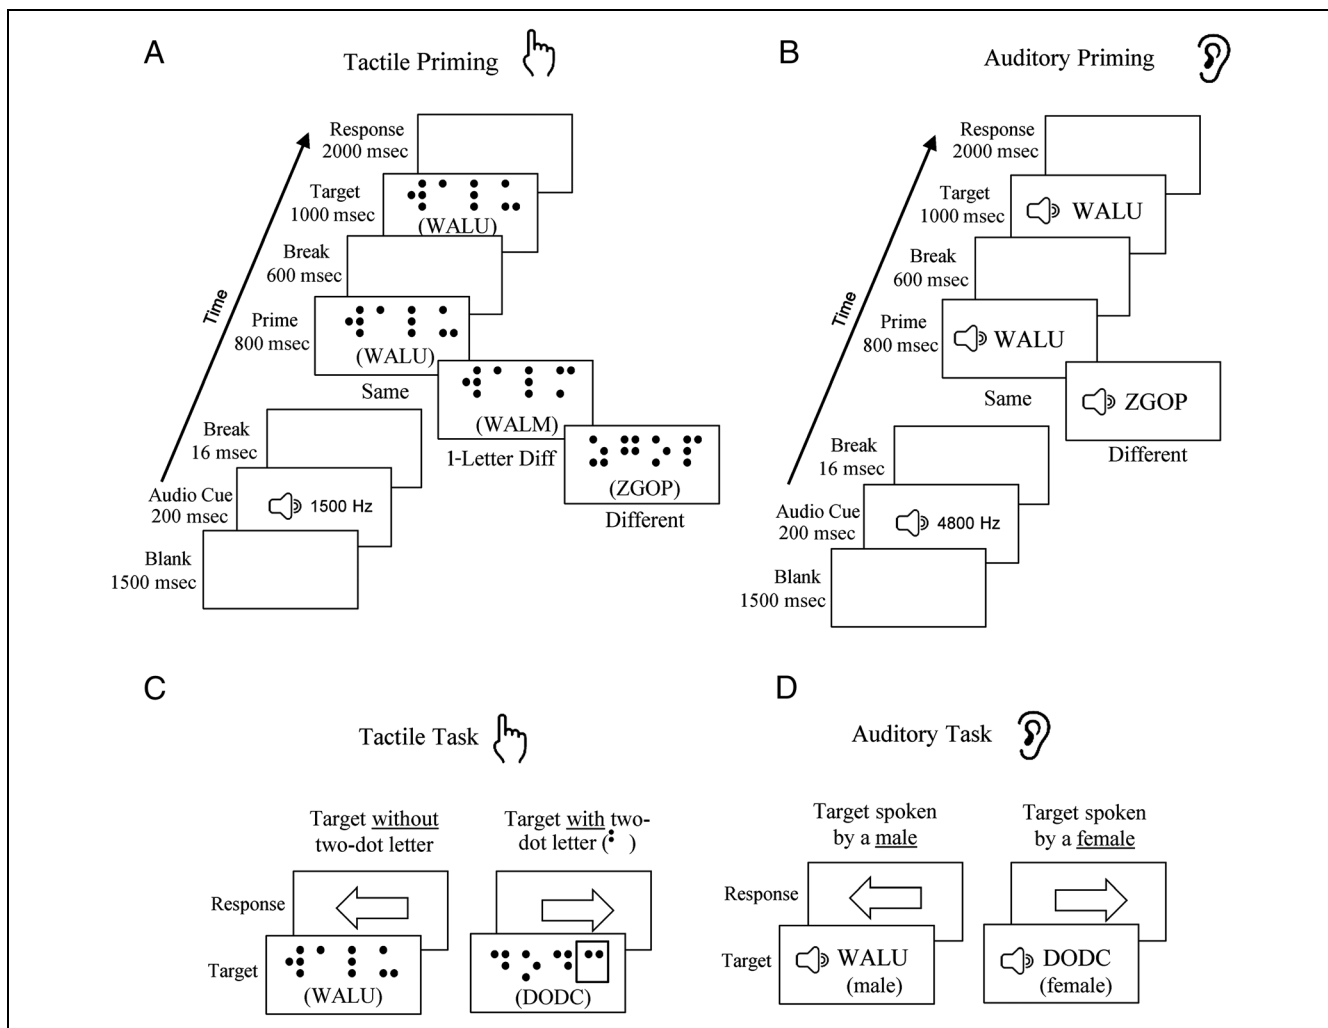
A

Tactile Priming

Time

Response 2000 msec

Target 1000 msec

(WALU)

Break 600 msec

Prime 800 msec

(WALU)

Same

(WALM)

1-Letter Diff

(ZGOP)

Different

Break 16 msec

Audio Cue 200 msec

1500 Hz

Blank 1500 msec

B

Auditory Priming

Time

Response 2000 msec

Target 1000 msec

WALU

Break 600 msec

Prime 800 msec

WALU

Same

ZGOP

Different

Break 16 msec

Audio Cue 200 msec

4800 Hz

Blank 1500 msec

C

Tactile Task

Target without two-dot letter

Target with two-dot letter ( )

Response

Target

(WALU)

(DODC)

D

Auditory Task

Target spoken by a male

Target spoken by a female

Response

Target

WALU (male)

DODC (female)